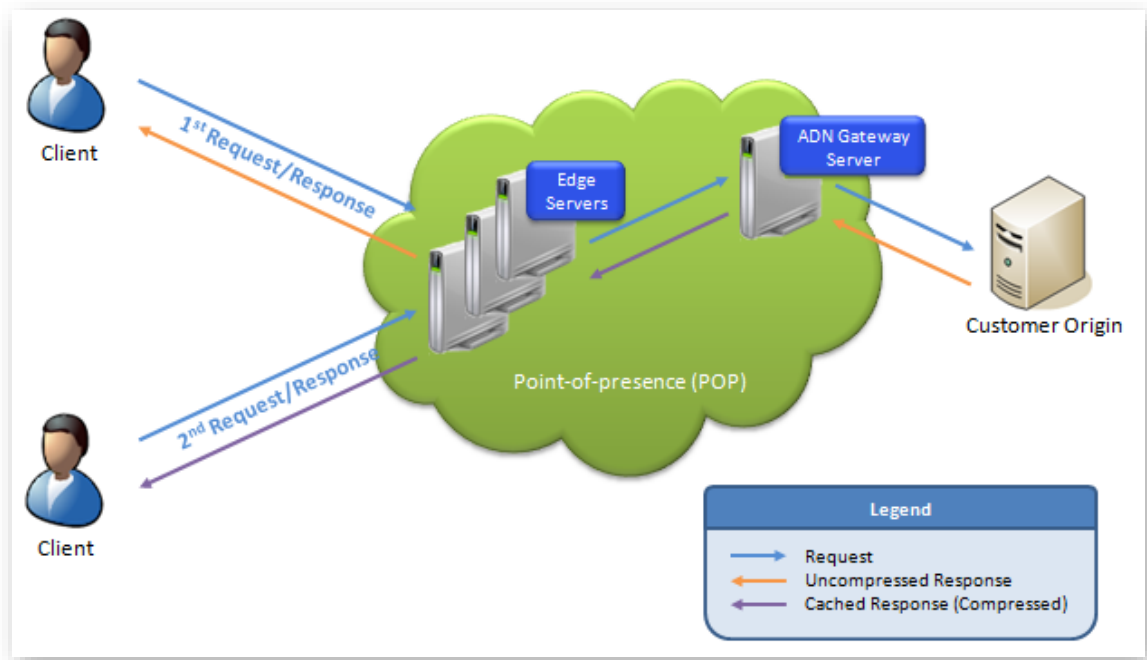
Client

1st Request/Response

Edge Servers

ADN Gateway Server

Customer Origin

2nd Request/Response

Point-of-presence (POP)

Client

Legend

Request
Uncompressed Response
Cached Response (Compressed)